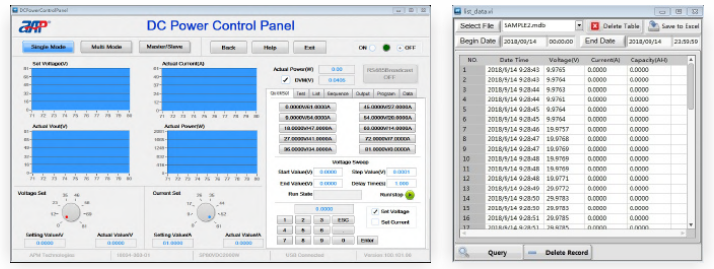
DCPowerControlPanel

APM

DC Power Control Panel

Single Mode | Multi Mode | Master/Slave | Back | Help | Exit

ON | OFF

Set Voltage(V)

Actual Current(A)

Actual Vout(V)

Actual Power(W)

Actual Power(W) 0.00

OVP(V) 0.0400

RS485Broadcast OFF

Set(M/S) | Test | List | Sequence | Output | Program | Data

0.0000V/61.0000A | 45.0000V/57.0000A
0.0000V/54.0000A | 54.0000V/28.0000A
18.0000V/47.0000A | 60.0000V/14.0000A
27.0000V/41.0000A | 72.0000V/14.0000A
36.0000V/34.0000A | 81.0000V/0.0000A

Voltage Sweep

Start Voltage(V) 0.0000 | Step Voltage(V) 0.0001

End Voltage(V) 0.0000 | Delay Time(s) 1.000

Run State | RunStop

0.0000

1 2 3 ESC
4 5 6 <-
7 8 0 . Enter

Set Voltage

Set Current

Voltage Set

Current Set

Getting Value/V 0.0000

Actual Value/V 0.0000

Getting Value/A 64.0000

Actual Value/A 0.0000

APM Technologies | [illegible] | SP6KW/300M | USB Connected | Version V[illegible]

list_data.vi

Select File | SAMPLE2.mdb | Delete Table | Save to Excel

Begin Date 2018/09/14 00:00:00 | End Date 2018/09/14 23:59:59

| NO. | Date Time | Voltage(V) | Current(A) | Capacity(AH) |
|---|---|---|---|---|
| 1 | 2018/9/14 9:28:43 | 9.9765 | 0.0000 | 0.0000 |
| 2 | 2018/9/14 9:28:43 | 9.9764 | 0.0000 | 0.0000 |
| 3 | 2018/9/14 9:28:44 | 9.9763 | 0.0000 | 0.0000 |
| 4 | 2018/9/14 9:28:44 | 9.9761 | 0.0000 | 0.0000 |
| 5 | 2018/9/14 9:28:45 | 9.9764 | 0.0000 | 0.0000 |
| 6 | 2018/9/14 9:28:45 | 9.9764 | 0.0000 | 0.0000 |
| 7 | 2018/9/14 9:28:46 | 19.9757 | 0.0000 | 0.0000 |
| 8 | 2018/9/14 9:28:46 | 19.9768 | 0.0000 | 0.0000 |
| 9 | 2018/9/14 9:28:47 | 19.9766 | 0.0000 | 0.0000 |
| 10 | 2018/9/14 9:28:47 | 19.9769 | 0.0000 | 0.0000 |
| 11 | 2018/9/14 9:28:48 | 19.9769 | 0.0000 | 0.0000 |
| 12 | 2018/9/14 9:28:48 | 19.9769 | 0.0000 | 0.0000 |
| 13 | 2018/9/14 9:28:49 | 19.9768 | 0.0000 | 0.0000 |
| 14 | 2018/9/14 9:28:49 | 29.9772 | 0.0000 | 0.0000 |
| 15 | 2018/9/14 9:28:50 | 29.9783 | 0.0000 | 0.0000 |
| 16 | 2018/9/14 9:28:50 | 29.9783 | 0.0000 | 0.0000 |
| 17 | 2018/9/14 9:28:51 | 29.9785 | 0.0000 | 0.0000 |
| 18 | 2018/9/14 9:28:51 | 29.9784 | 0.0000 | 0.0000 |

Query | Delete Record